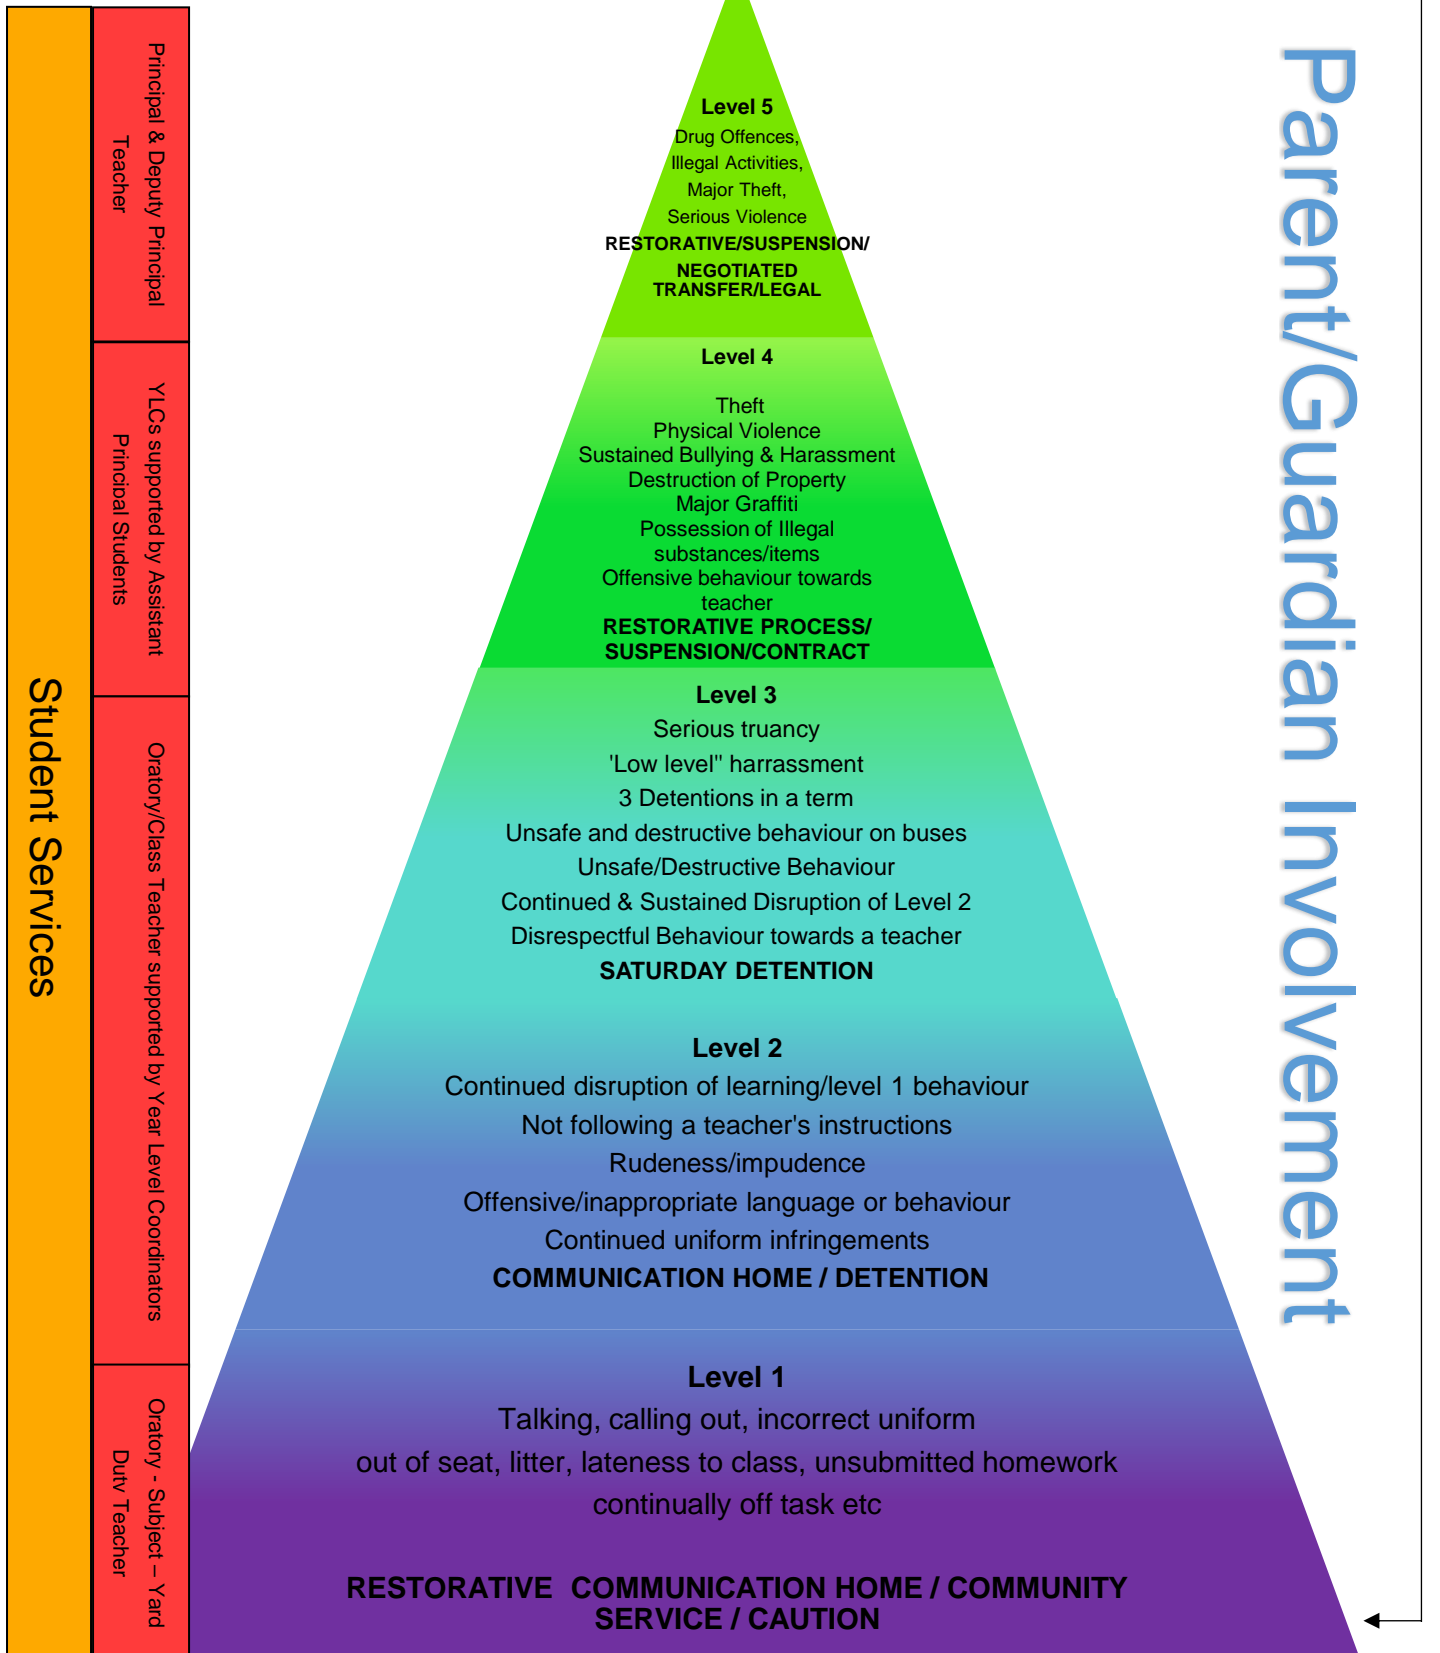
Student Services

Principal & Deputy Principal Teacher

YLCs supported by Assistant Principal Students

Oratory/Class Teacher supported by Year Level Coordinators

Oratory - Subject – Yard Duty Teacher

Level 5
Drug Offences, Illegal Activities, Major Theft, Serious Violence
RESTORATIVE/SUSPENSION/ NEGOTIATED TRANSFER/LEGAL

Level 4
Theft
Physical Violence
Sustained Bullying & Harassment
Destruction of Property
Major Graffiti
Possession of Illegal substances/items
Offensive behaviour towards teacher
RESTORATIVE PROCESS/ SUSPENSION/CONTRACT

Level 3
Serious truancy
'Low level" harrassment
3 Detentions in a term
Unsafe and destructive behaviour on buses
Unsafe/Destructive Behaviour
Continued & Sustained Disruption of Level 2
Disrespectful Behaviour towards a teacher
SATURDAY DETENTION

Level 2
Continued disruption of learning/level 1 behaviour
Not following a teacher's instructions
Rudeness/impudence
Offensive/inappropriate language or behaviour
Continued uniform infringements
COMMUNICATION HOME / DETENTION

Level 1
Talking, calling out, incorrect uniform
out of seat, litter, lateness to class, unsubmitted homework
continually off task etc

RESTORATIVE COMMUNICATION HOME / COMMUNITY SERVICE / CAUTION

Parent/Guardian Involvement